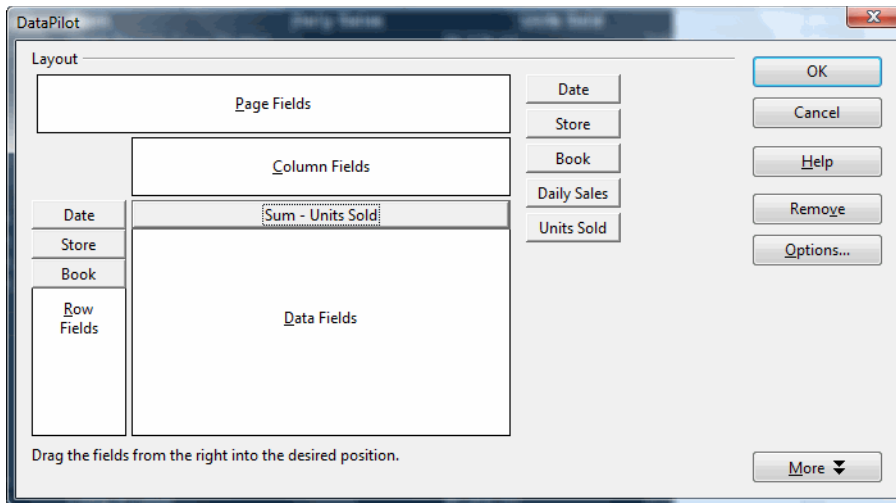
DataPilot

Layout

Page Fields

Column Fields

Date
Store
Book
Daily Sales
Units Sold

Date
Store
Book

Row Fields

Sum - Units Sold

Data Fields

OK
Cancel
Help
Remove
Options...

Drag the fields from the right into the desired position.

More